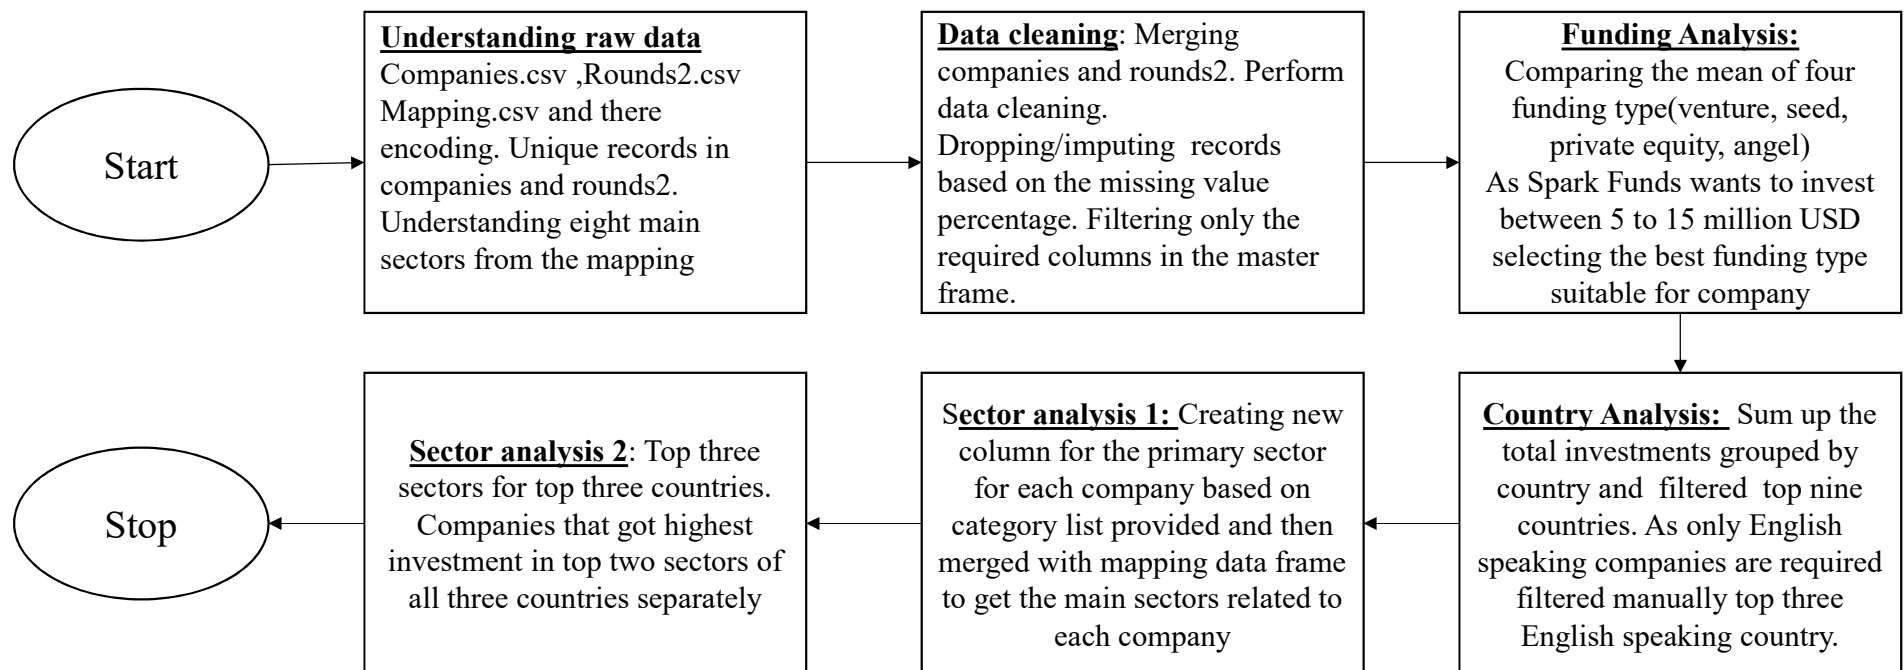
Start

Understanding raw data
Companies.csv ,Rounds2.csv Mapping.csv and there encoding. Unique records in companies and rounds2. Understanding eight main sectors from the mapping

Data cleaning: Merging companies and rounds2. Perform data cleaning. Dropping/imputing records based on the missing value percentage. Filtering only the required columns in the master frame.

Funding Analysis:
Comparing the mean of four funding type(venture, seed, private equity, angel)
As Spark Funds wants to invest between 5 to 15 million USD selecting the best funding type suitable for company

Country Analysis: Sum up the total investments grouped by country and filtered top nine countries. As only English speaking companies are required filtered manually top three English speaking country.

Sector analysis 1: Creating new column for the primary sector for each company based on category list provided and then merged with mapping data frame to get the main sectors related to each company

Sector analysis 2: Top three sectors for top three countries. Companies that got highest investment in top two sectors of all three countries separately

Stop